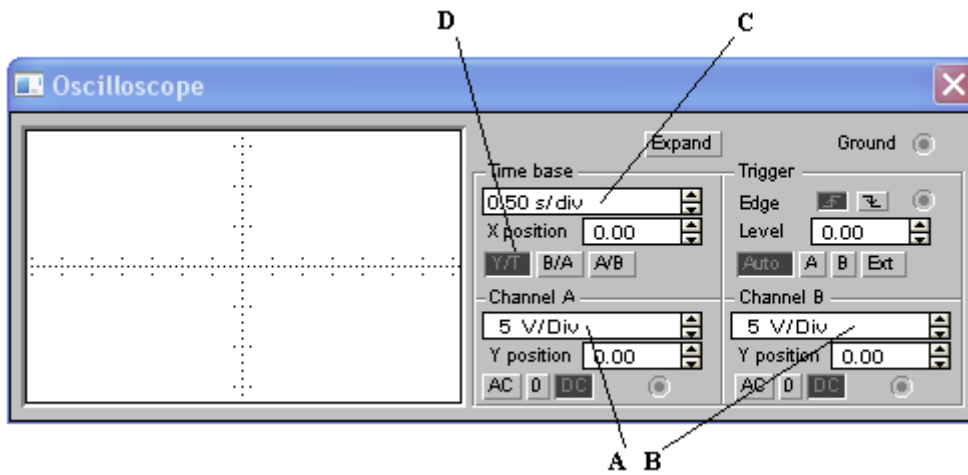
D
C
Oscilloscope
Expand
Ground
Time base
0.50 s/div
X position 0.00
Y/T B/A A/B
Trigger
Edge
Level 0.00
Auto A B Ext
Channel A
5 V/Div
Y position 0.00
AC 0 DC
Channel B
5 V/Div
Y position 0.00
AC 0 DC
A B